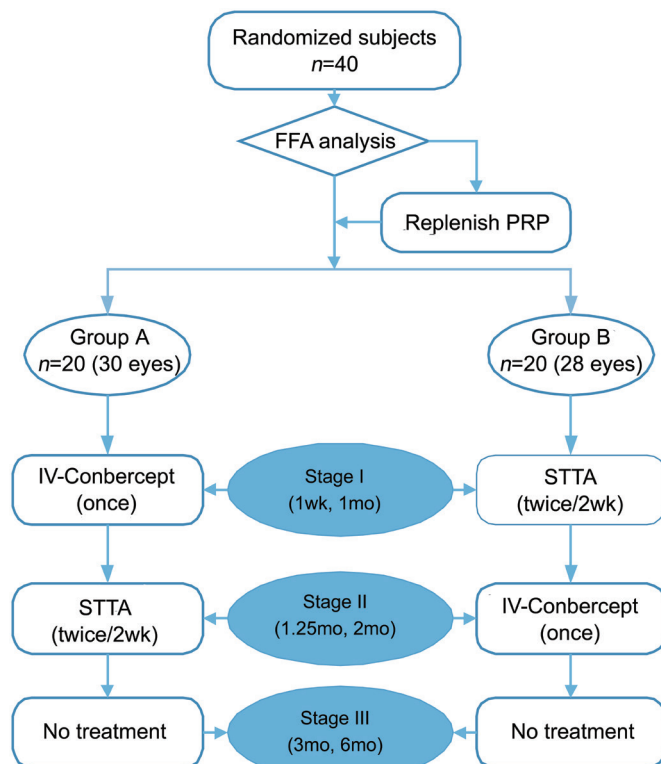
Randomized subjects
$n$=40

FFA analysis

Replenish PRP

Group A
$n$=20 (30 eyes)

Group B
$n$=20 (28 eyes)

IV-Conbercept
(once)

Stage I
(1wk, 1mo)

STTA
(twice/2wk)

STTA
(twice/2wk)

Stage II
(1.25mo, 2mo)

IV-Conbercept
(once)

No treatment

Stage III
(3mo, 6mo)

No treatment